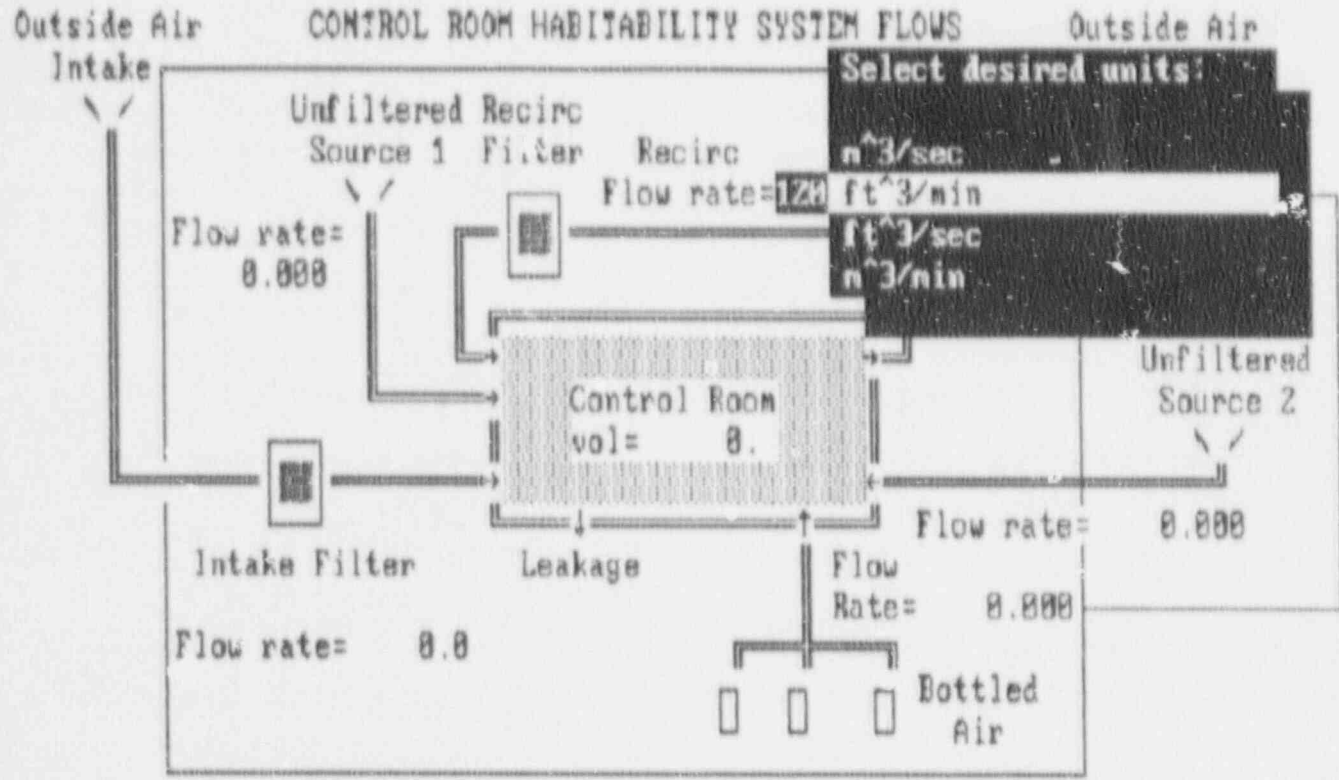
Outside Air Intake

CONTROL ROOM HABITABILITY SYSTEM FLOWS

Outside Air

Select desired units:

m^3/sec

ft^3/min

ft^3/sec

m^3/min

Unfiltered Source 1

Filter

Recirc Flow rate=120

Flow rate= 0.000

Control Room vol= 0.

Unfiltered Source 2

Flow rate= 0.000

Intake Filter

Leakage

Flow Rate= 0.000

Flow rate= 0.0

Bottled Air